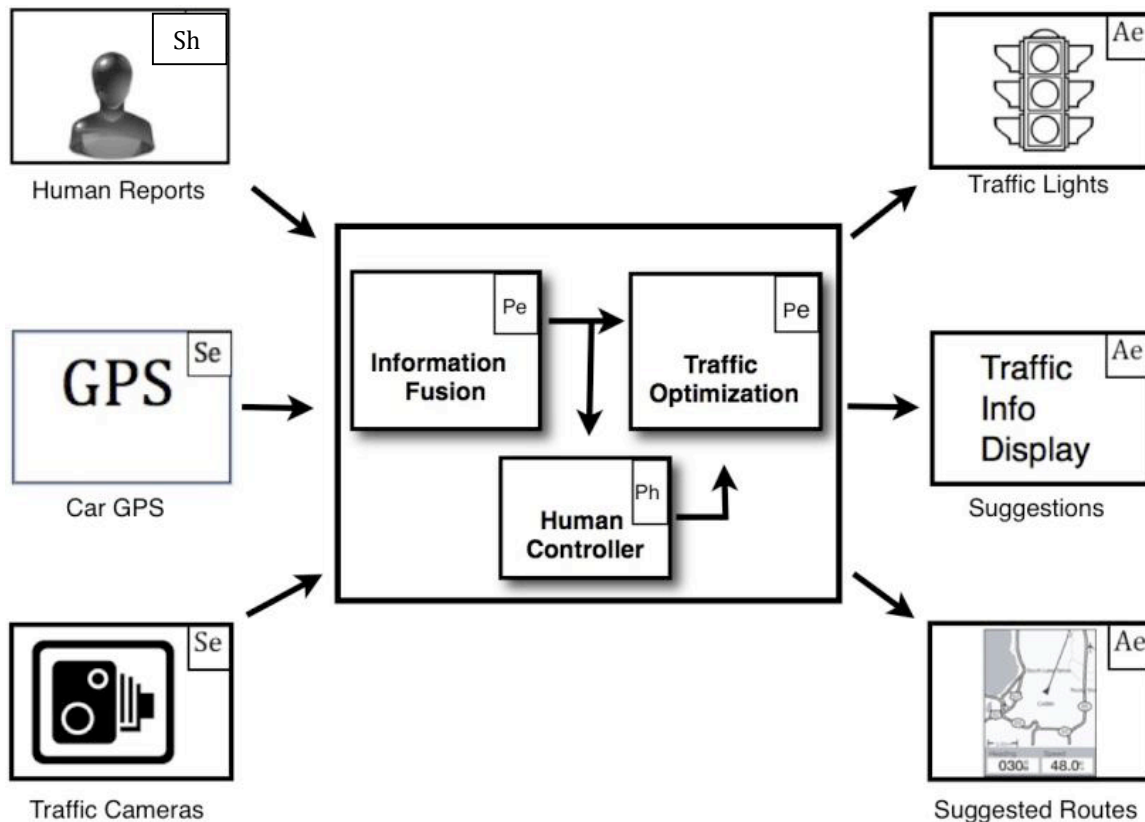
Sh

Human Reports

GPS Se

Car GPS

Se

Traffic Cameras

Pe
Information Fusion

Pe
Traffic Optimization

Ph
Human Controller

Ae

Traffic Lights

Ae
Traffic Info Display

Suggestions

Ae
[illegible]
030 48.0

Suggested Routes